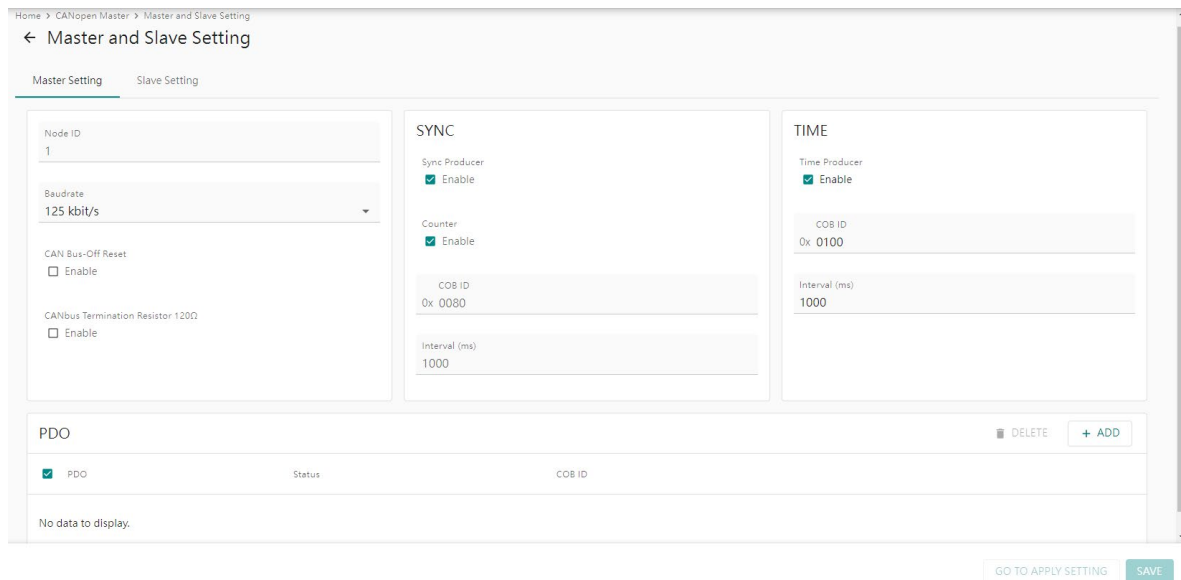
Home > CANopen Master > Master and Slave Setting

← Master and Slave Setting

Master Setting Slave Setting

Node ID
1

Baudrate
125 kbit/s

CAN Bus-Off Reset
Enable

CANbus Termination Resistor 120Ω
Enable

SYNC

Sync Producer
Enable

Counter
Enable

COB ID
0x 0080

Interval (ms)
1000

TIME

Time Producer
Enable

COB ID
0x 0100

Interval (ms)
1000

PDO

DELETE + ADD

| PDO | Status | COB ID |
|---|---|---|

No data to display.

GO TO APPLY SETTING SAVE